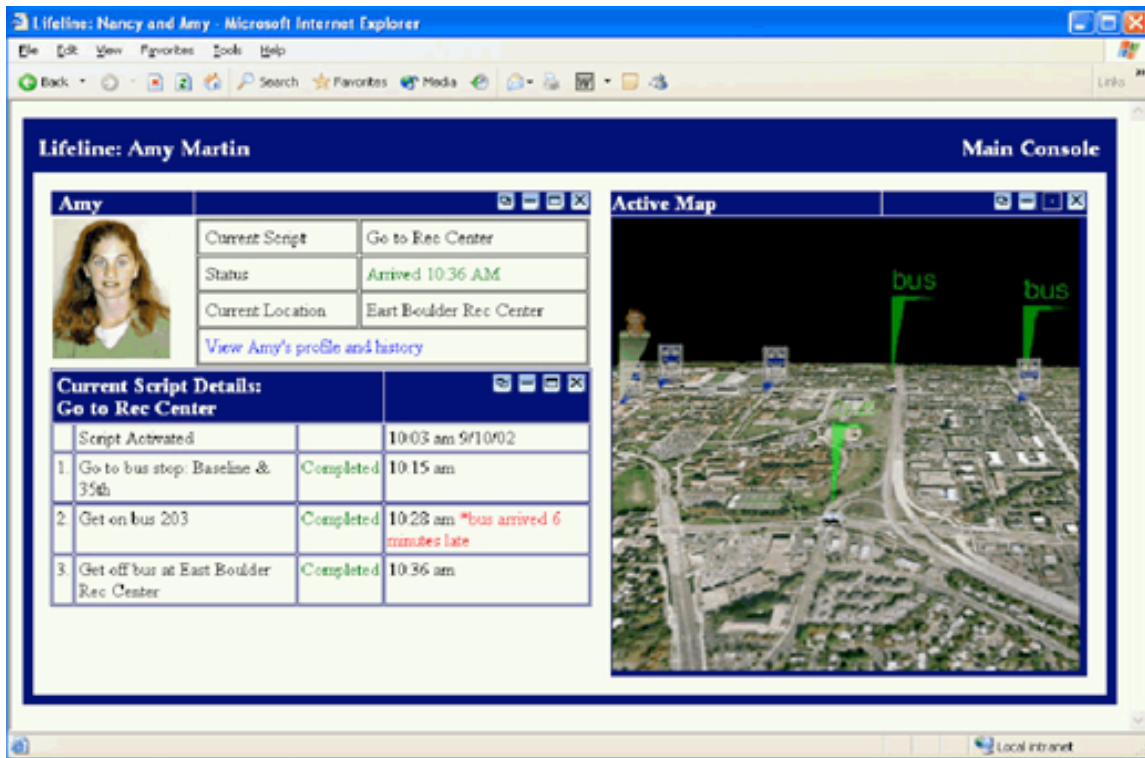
Lifeline: Nancy and Amy - Microsoft Internet Explorer

File Edit View Favorites Tools Help

Back Search Favorites Media Links

Lifeline: Amy Martin

Main Console

Amy

| Current Script | Go to Rec Center |
|---|---|
| Status | Arrived 10:36 AM |
| Current Location | East Boulder Rec Center |

View Amy's profile and history

Current Script Details: Go to Rec Center

| | Script Activated | | 10:03 am 9/10/02 |
|---|---|---|---|
| 1. | Go to bus stop: Baseline & 35th | Completed | 10:15 am |
| 2. | Get on bus 203 | Completed | 10:28 am *bus arrived 6 minutes late |
| 3. | Get off bus at East Boulder Rec Center | Completed | 10:36 am |

Active Map

bus

bus

Local intranet